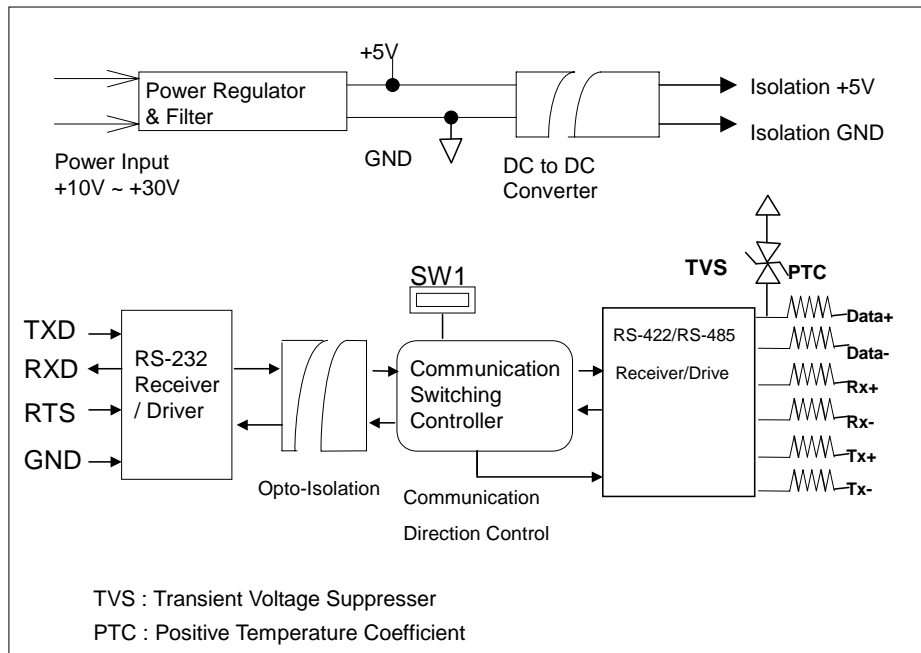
Power Regulator & Filter

+5V

GND

DC to DC Converter

Isolation +5V

Isolation GND

Power Input
+10V ~ +30V

TVS

PTC

SW1

TXD

RXD

RTS

GND

RS-232 Receiver / Driver

Opto-Isolation

Communication Switching Controller

Communication Direction Control

RS-422/RS-485

Receiver/Drive

Data+

Data-

Rx+

Rx-

Tx+

Tx-

TVS : Transient Voltage Suppresser

PTC : Positive Temperature Coefficient